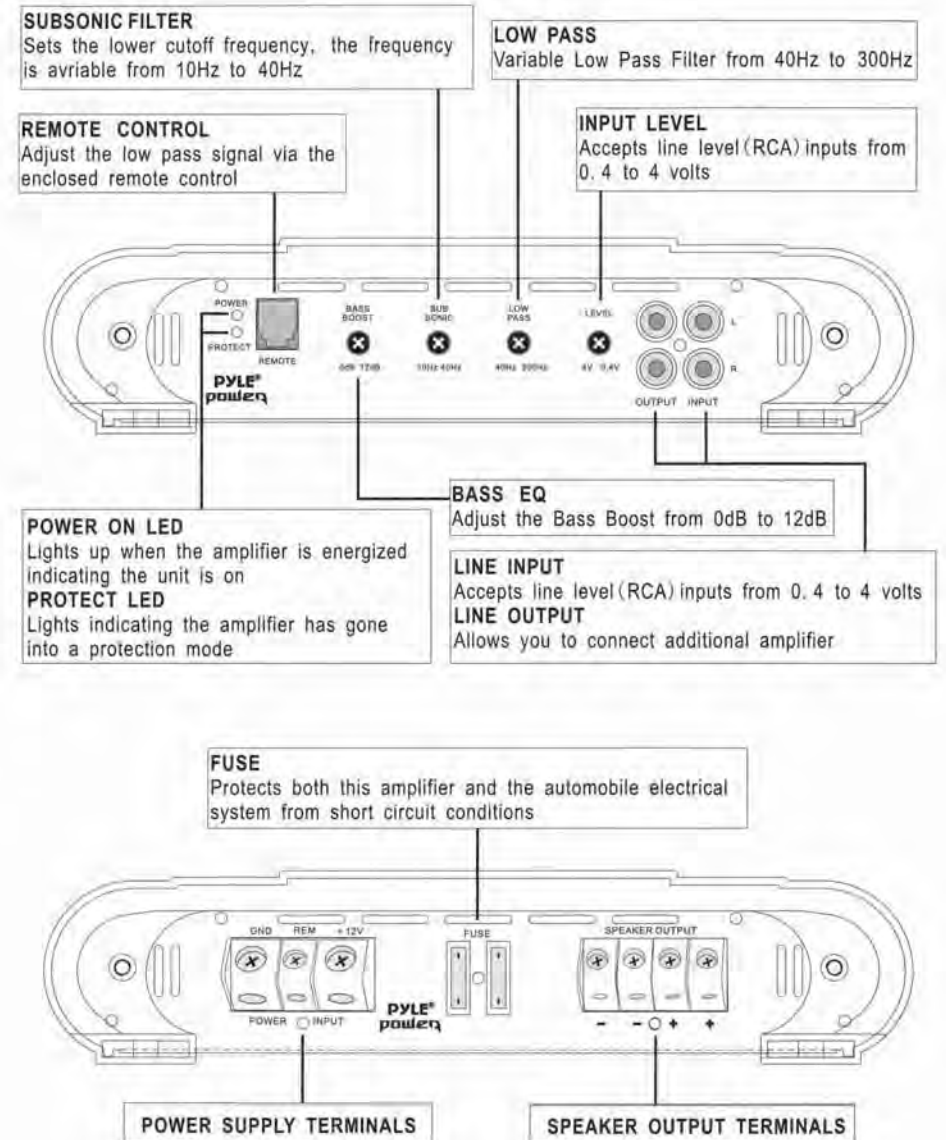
SUBSONIC FILTER
Sets the lower cutoff frequency, the frequency is avriable from 10Hz to 40Hz

LOW PASS
Variable Low Pass Filter from 40Hz to 300Hz

REMOTE CONTROL
Adjust the low pass signal via the enclosed remote control

INPUT LEVEL
Accepts line level (RCA) inputs from 0. 4 to 4 volts

POWER
PROTECT
REMOTE
PYLE® power
BASS BOOST
0dB 12dB
SUB SONIC
10Hz 40Hz
LOW PASS
40Hz 300Hz
LEVEL
4V 0.4V
L
R
OUTPUT INPUT

BASS EQ
Adjust the Bass Boost from 0dB to 12dB

POWER ON LED
Lights up when the amplifier is energized indicating the unit is on
PROTECT LED
Lights indicating the amplifier has gone into a protection mode

LINE INPUT
Accepts line level (RCA) inputs from 0. 4 to 4 volts
LINE OUTPUT
Allows you to connect additional amplifier

FUSE
Protects both this amplifier and the automobile electrical system from short circuit conditions

GND REM +12V
POWER INPUT
PYLE® power
FUSE
SPEAKER OUTPUT
- - + +

POWER SUPPLY TERMINALS

SPEAKER OUTPUT TERMINALS